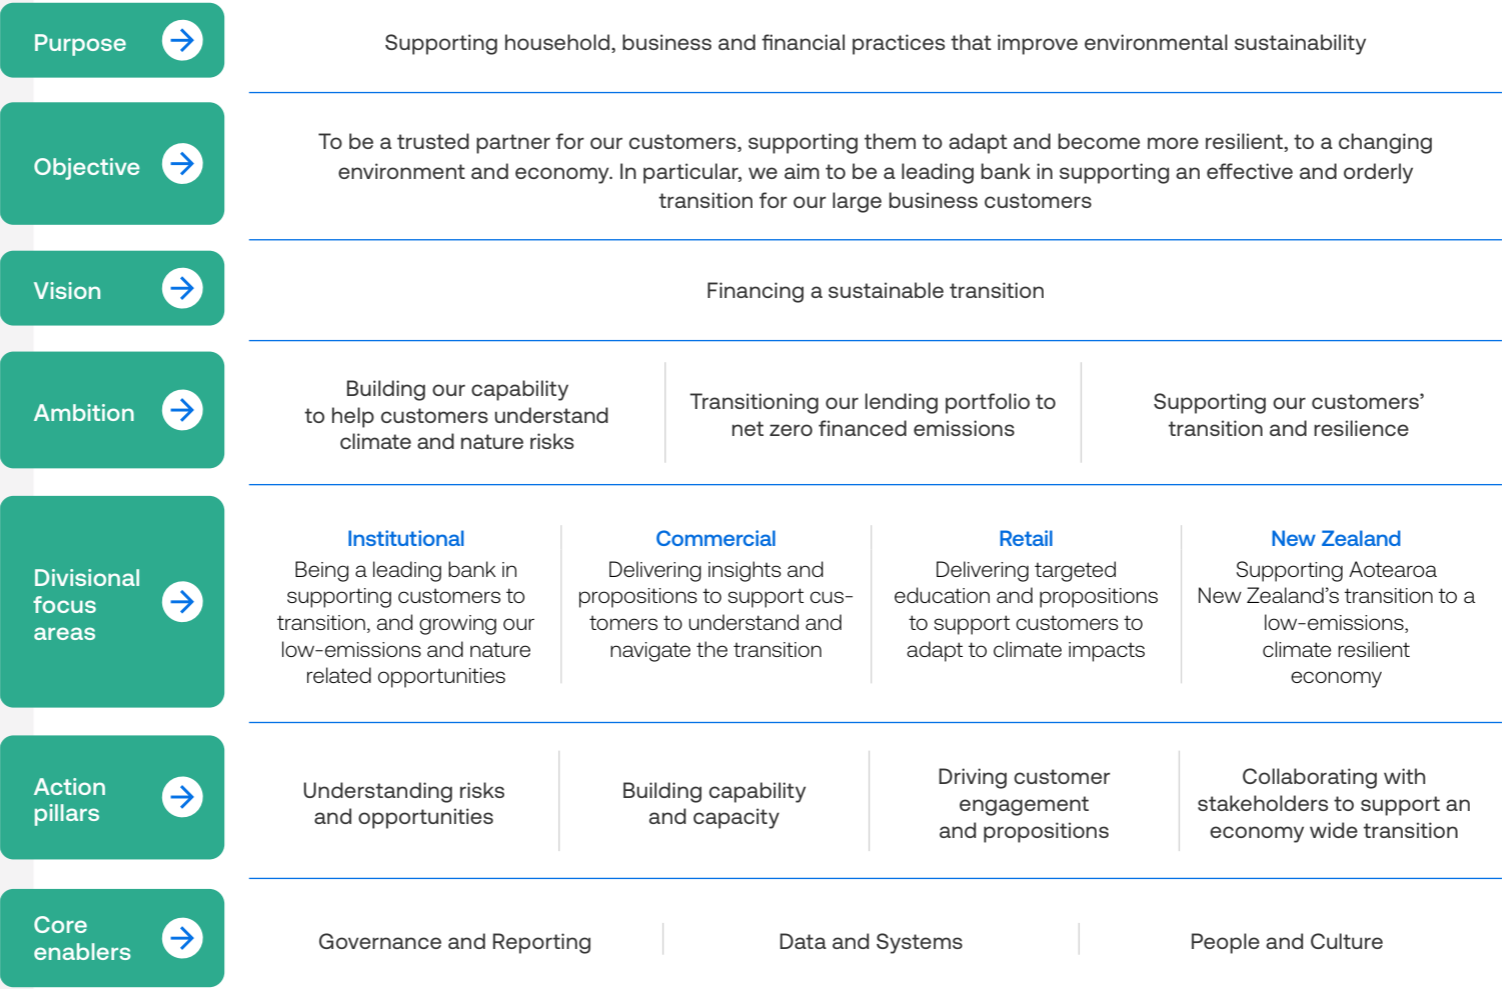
Purpose

Supporting household, business and financial practices that improve environmental sustainability

Objective

To be a trusted partner for our customers, supporting them to adapt and become more resilient, to a changing environment and economy. In particular, we aim to be a leading bank in supporting an effective and orderly transition for our large business customers

Vision

Financing a sustainable transition

Ambition

Building our capability to help customers understand climate and nature risks

Transitioning our lending portfolio to net zero financed emissions

Supporting our customers' transition and resilience

Divisional focus areas

Institutional
Being a leading bank in supporting customers to transition, and growing our low-emissions and nature related opportunities

Commercial
Delivering insights and propositions to support customers to understand and navigate the transition

Retail
Delivering targeted education and propositions to support customers to adapt to climate impacts

New Zealand
Supporting Aotearoa New Zealand's transition to a low-emissions, climate resilient economy

Action pillars

Understanding risks and opportunities

Building capability and capacity

Driving customer engagement and propositions

Collaborating with stakeholders to support an economy wide transition

Core enablers

Governance and Reporting

Data and Systems

People and Culture